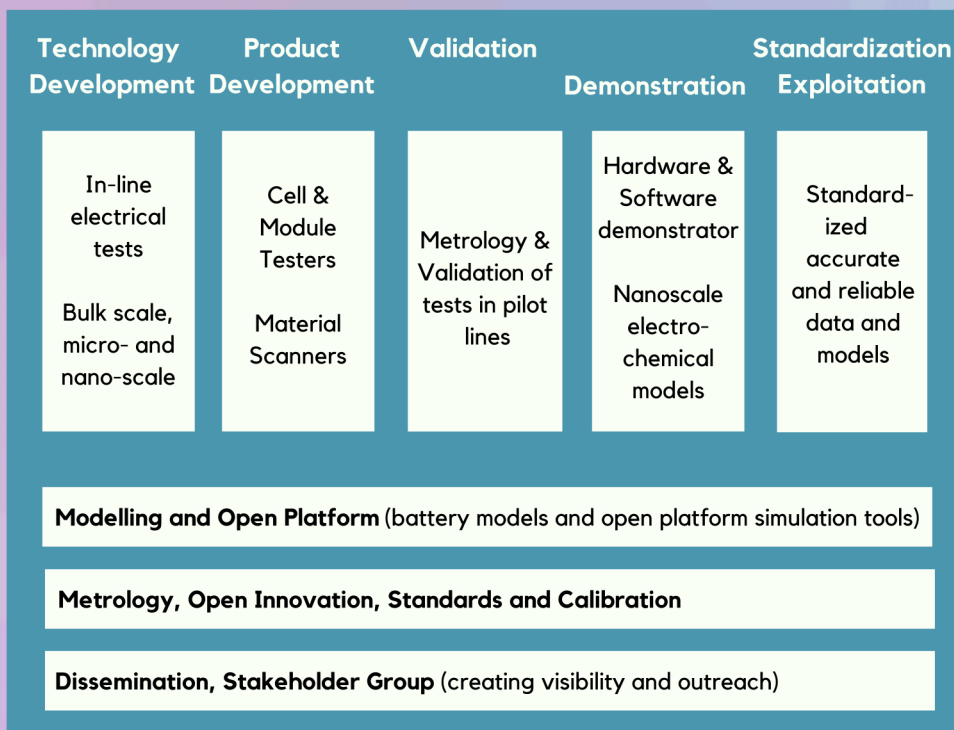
Technology Development

In-line electrical tests

Bulk scale, micro- and nano-scale

Product Development

Cell & Module Testers

Material Scanners

Validation

Metrology & Validation of tests in pilot lines

Demonstration

Hardware & Software demonstrator

Nanoscale electro-chemical models

Standardization Exploitation

Standard-ized accurate and reliable data and models

Modelling and Open Platform (battery models and open platform simulation tools)

Metrology, Open Innovation, Standards and Calibration

Dissemination, Stakeholder Group (creating visibility and outreach)